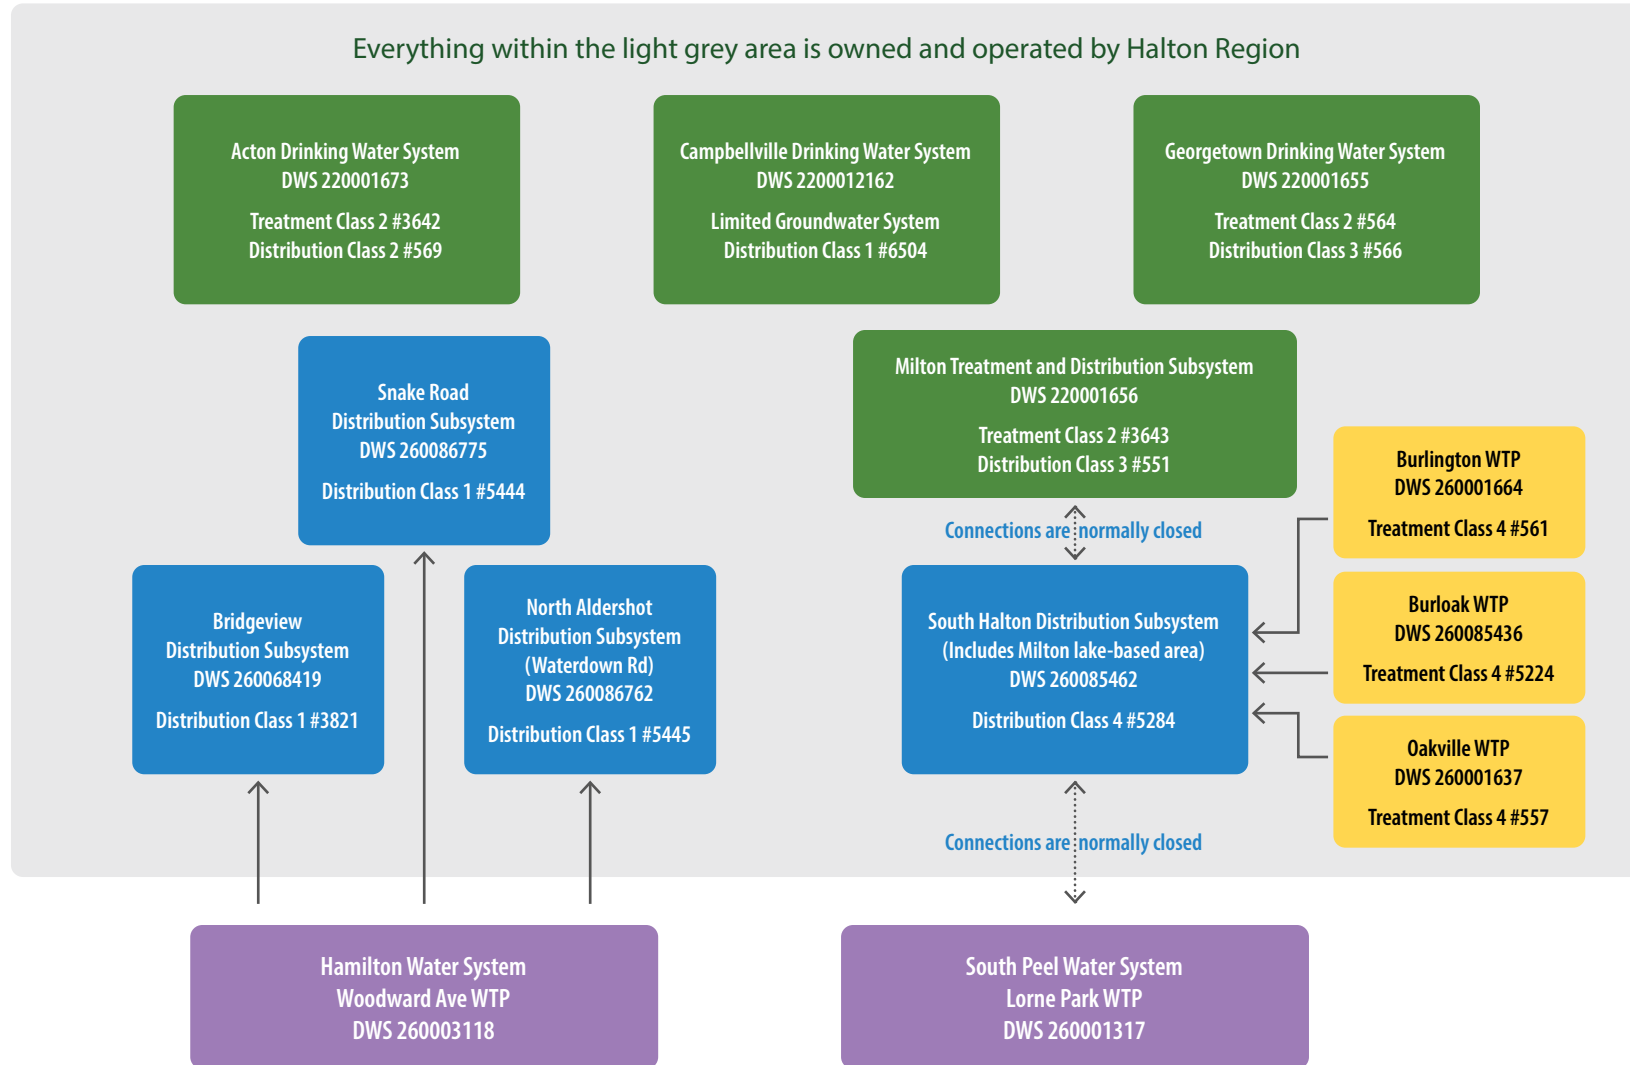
Everything within the light grey area is owned and operated by Halton Region

Acton Drinking Water System
DWS 220001673
Treatment Class 2 #3642
Distribution Class 2 #569

Campbellville Drinking Water System
DWS 2200012162
Limited Groundwater System
Distribution Class 1 #6504

Georgetown Drinking Water System
DWS 220001655
Treatment Class 2 #564
Distribution Class 3 #566

Snake Road
Distribution Subsystem
DWS 260086775
Distribution Class 1 #5444

Milton Treatment and Distribution Subsystem
DWS 220001656
Treatment Class 2 #3643
Distribution Class 3 #551

Burlington WTP
DWS 260001664
Treatment Class 4 #561

Connections are normally closed

Bridgeview
Distribution Subsystem
DWS 260068419
Distribution Class 1 #3821

North Aldershot
Distribution Subsystem
(Waterdown Rd)
DWS 260086762
Distribution Class 1 #5445

South Halton Distribution Subsystem
(Includes Milton lake-based area)
DWS 260085462
Distribution Class 4 #5284

Burloak WTP
DWS 260085436
Treatment Class 4 #5224

Oakville WTP
DWS 260001637
Treatment Class 4 #557

Connections are normally closed

Hamilton Water System
Woodward Ave WTP
DWS 260003118

South Peel Water System
Lorne Park WTP
DWS 260001317